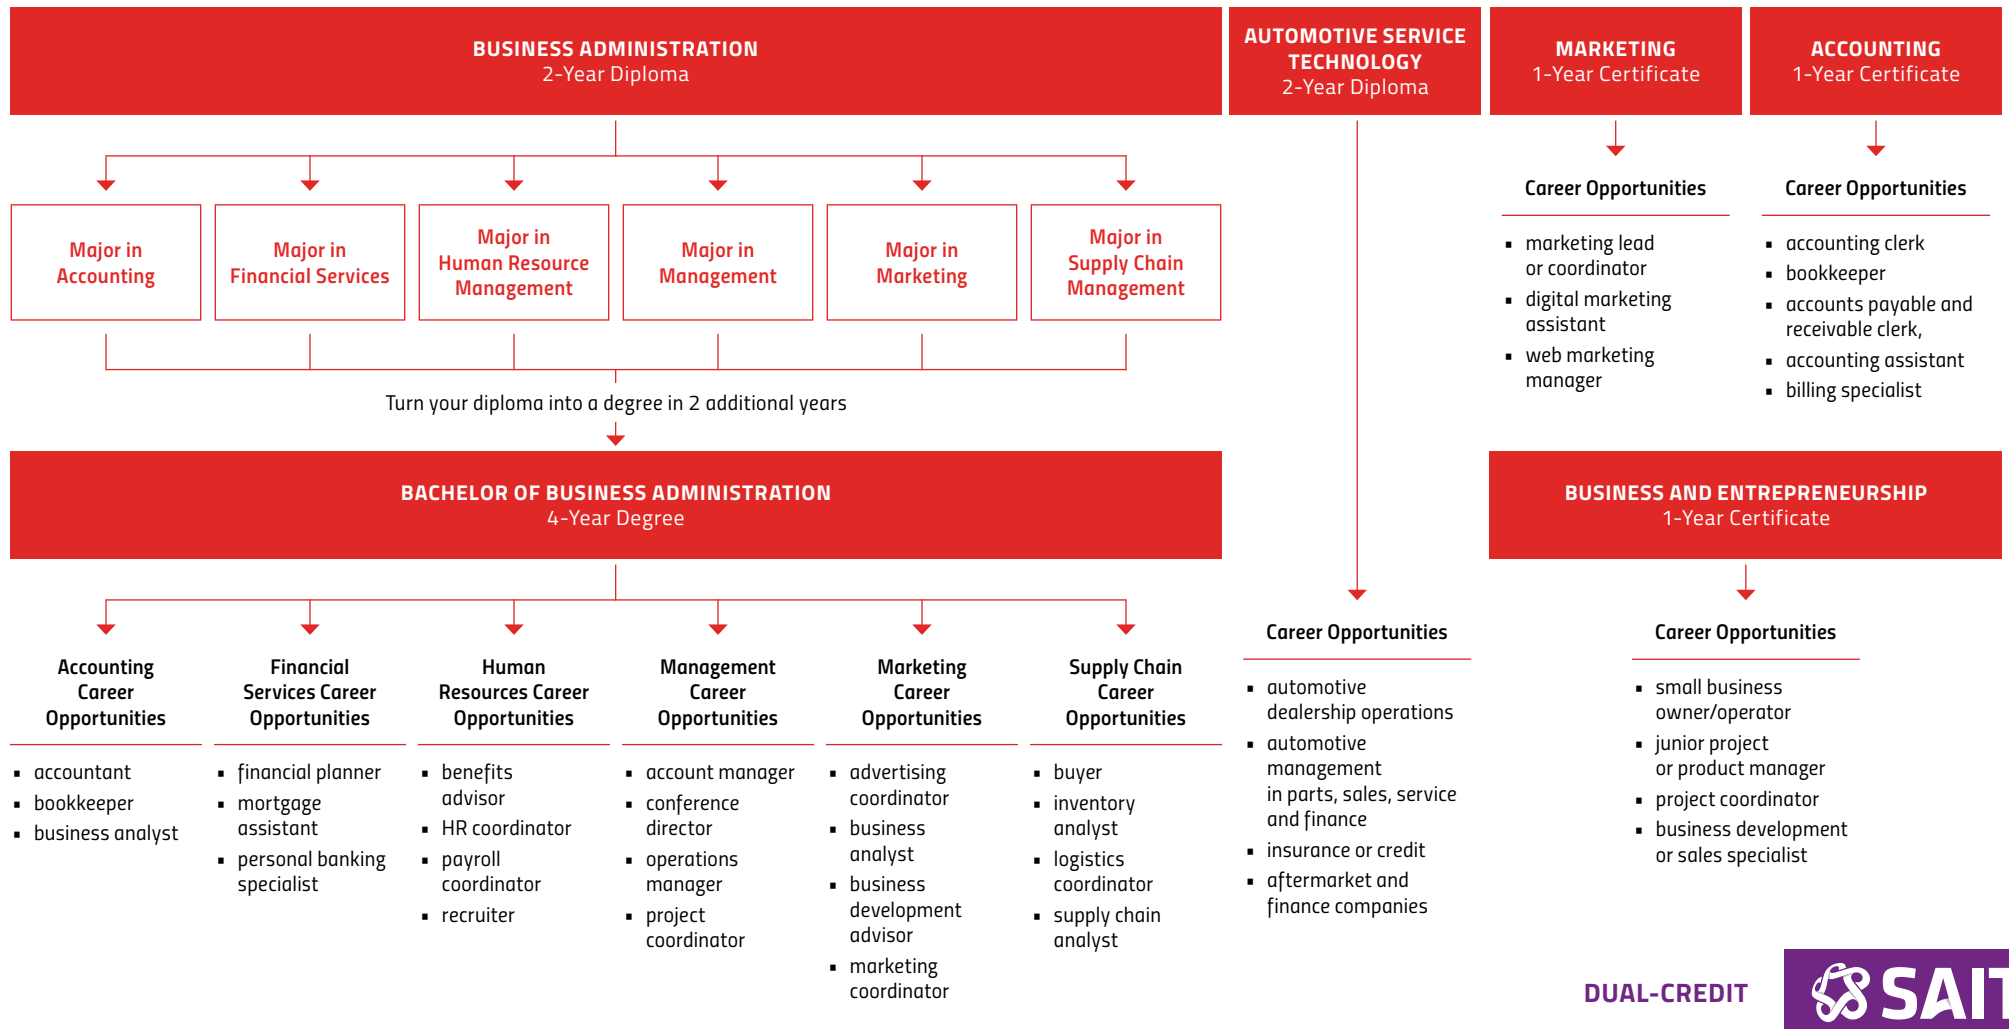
BUSINESS ADMINISTRATION
2-Year Diploma

AUTOMOTIVE SERVICE TECHNOLOGY
2-Year Diploma

MARKETING
1-Year Certificate

ACCOUNTING
1-Year Certificate

Major in Accounting

Major in Financial Services

Major in Human Resource Management

Major in Management

Major in Marketing

Major in Supply Chain Management

Turn your diploma into a degree in 2 additional years

Career Opportunities
- marketing lead or coordinator
- digital marketing assistant
- web marketing manager

Career Opportunities
- accounting clerk
- bookkeeper
- accounts payable and receivable clerk,
- accounting assistant
- billing specialist

BACHELOR OF BUSINESS ADMINISTRATION
4-Year Degree

BUSINESS AND ENTREPRENEURSHIP
1-Year Certificate

Accounting Career Opportunities
- accountant
- bookkeeper
- business analyst

Financial Services Career Opportunities
- financial planner
- mortgage assistant
- personal banking specialist

Human Resources Career Opportunities
- benefits advisor
- HR coordinator
- payroll coordinator
- recruiter

Management Career Opportunities
- account manager
- conference director
- operations manager
- project coordinator

Marketing Career Opportunities
- advertising coordinator
- business analyst
- business development advisor
- marketing coordinator

Supply Chain Career Opportunities
- buyer
- inventory analyst
- logistics coordinator
- supply chain analyst

Career Opportunities
- automotive dealership operations
- automotive management in parts, sales, service and finance
- insurance or credit
- aftermarket and finance companies

Career Opportunities
- small business owner/operator
- junior project or product manager
- project coordinator
- business development or sales specialist

DUAL-CREDIT

SAIT